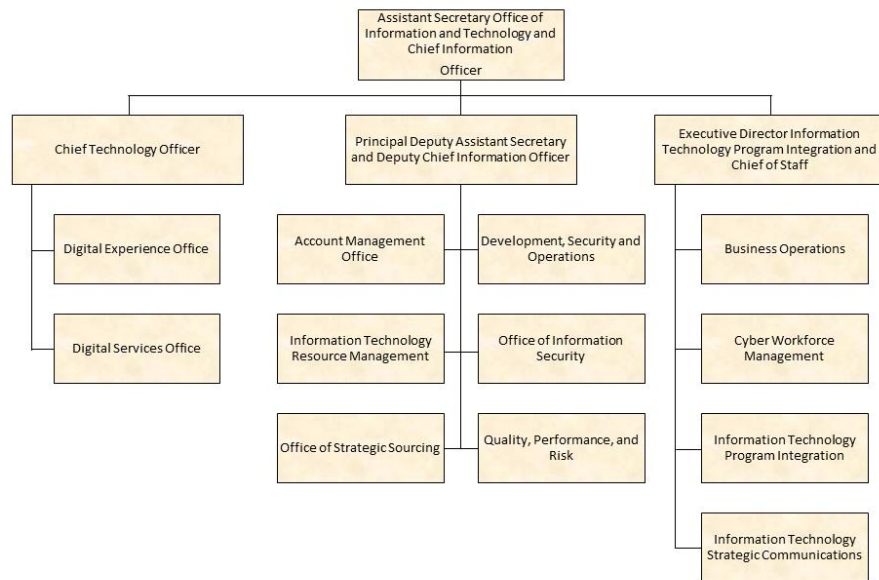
Assistant Secretary Office of Information and Technology and Chief Information Officer

Chief Technology Officer

Digital Experience Office

Digital Services Office

Principal Deputy Assistant Secretary and Deputy Chief Information Officer

Account Management Office

Development, Security and Operations

Information Technology Resource Management

Office of Information Security

Office of Strategic Sourcing

Quality, Performance, and Risk

Executive Director Information Technology Program Integration and Chief of Staff

Business Operations

Cyber Workforce Management

Information Technology Program Integration

Information Technology Strategic Communications